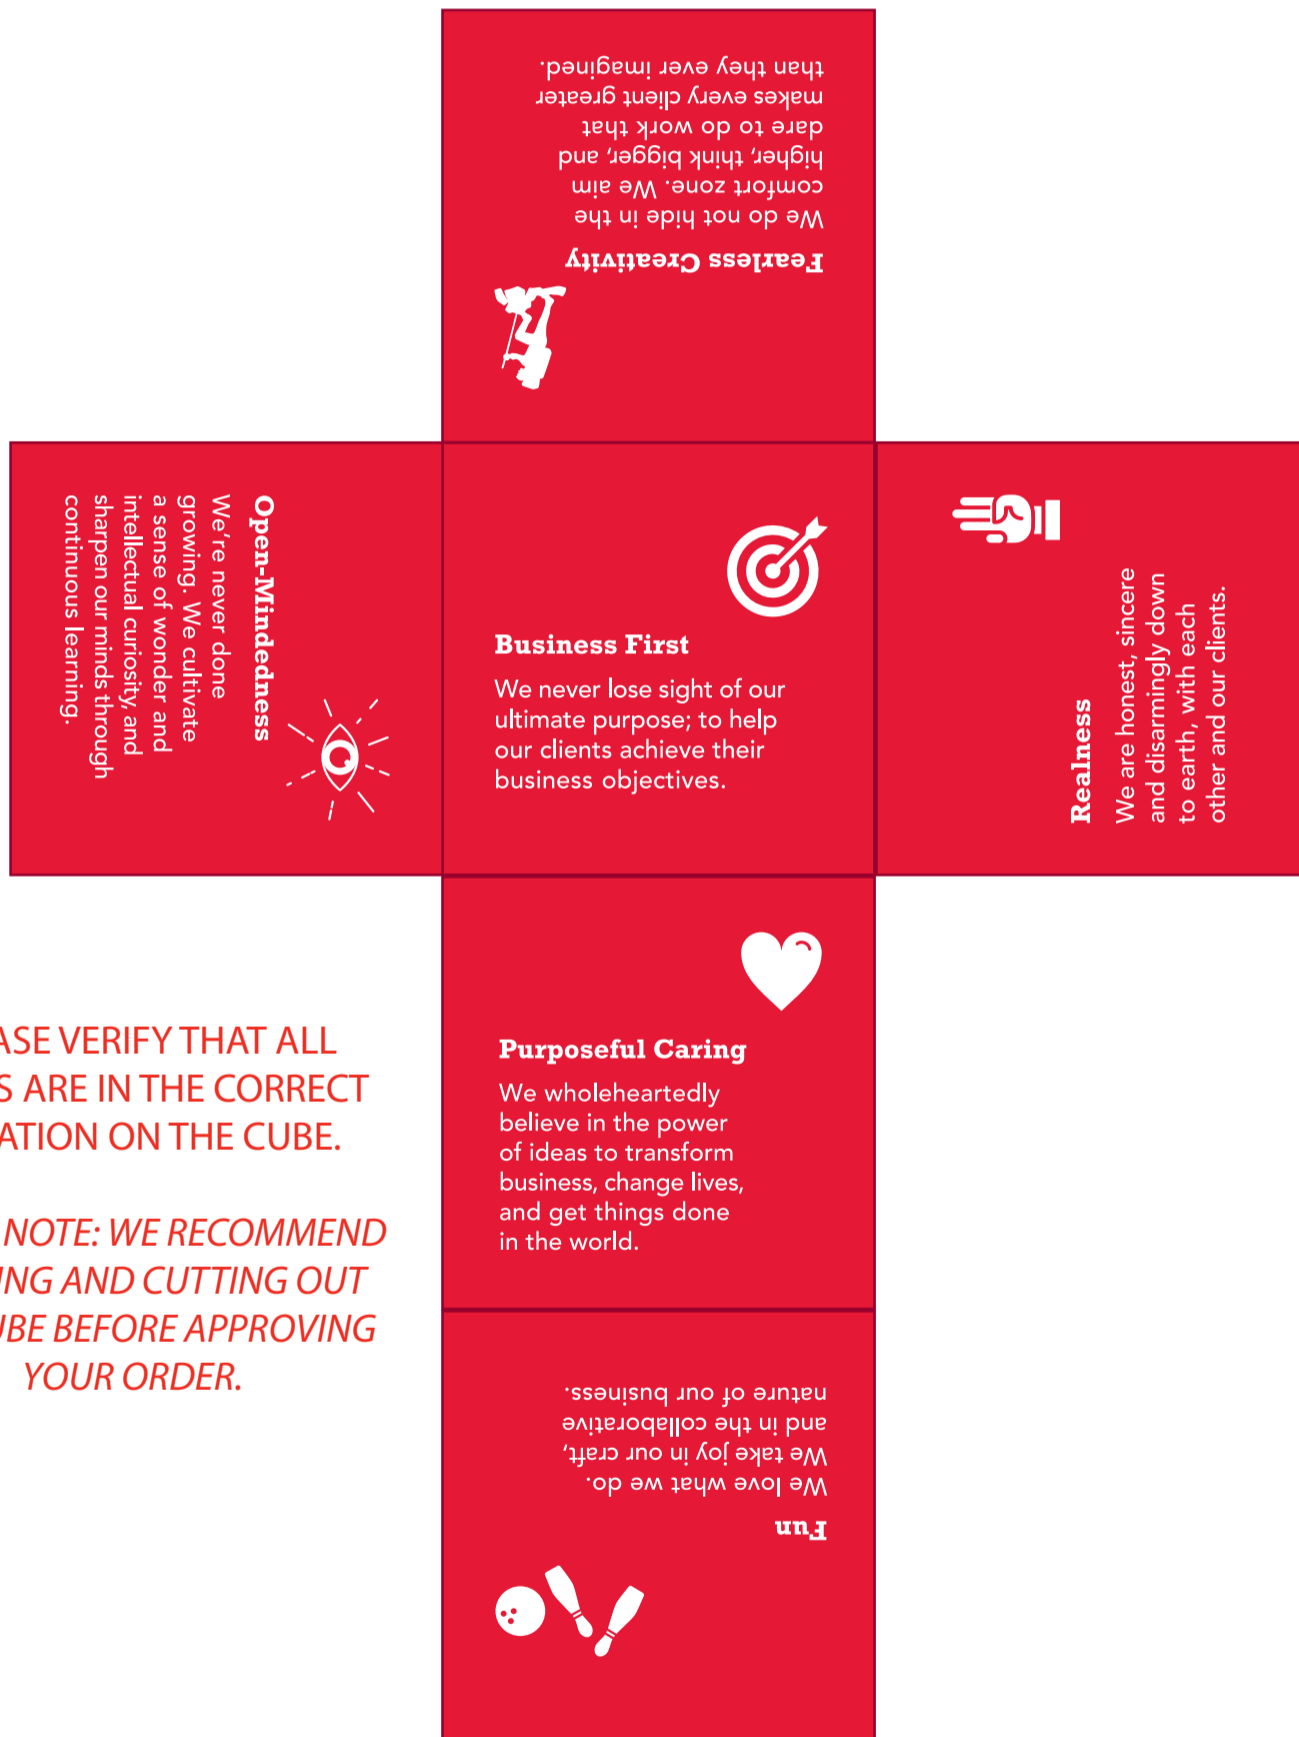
Fearless Creativity

We do not hide in the comfort zone. We aim higher, think bigger, and dare to do work that makes every client greater than they ever imagined.

Open-Mindedness

We're never done growing. We cultivate a sense of wonder and intellectual curiosity, and sharpen our minds through continuous learning.

Business First

We never lose sight of our ultimate purpose; to help our clients achieve their business objectives.

Realness

We are honest, sincere and disarmingly down to earth, with each other and our clients.

Purposeful Caring

We wholeheartedly believe in the power of ideas to transform business, change lives, and get things done in the world.

ASE VERIFY THAT ALL S ARE IN THE CORRECT ATION ON THE CUBE.

NOTE: WE RECOMMEND ING AND CUTTING OUT JBE BEFORE APPROVING YOUR ORDER.

Fun

We love what we do. We take joy in our craft, and in the collaborative nature of our business.